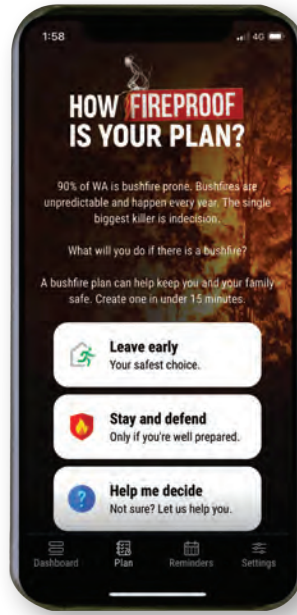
1:58

4G

HOW FIREPROOF IS YOUR PLAN?

90% of WA is bushfire prone. Bushfires are unpredictable and happen every year. The single biggest killer is indecision.

What will you do if there is a bushfire?

A bushfire plan can help keep you and your family safe. Create one in under 15 minutes.

Leave early
Your safest choice.

Stay and defend
Only if you're well prepared.

Help me decide
Not sure? Let us help you.

Dashboard

Plan

Reminders

Settings